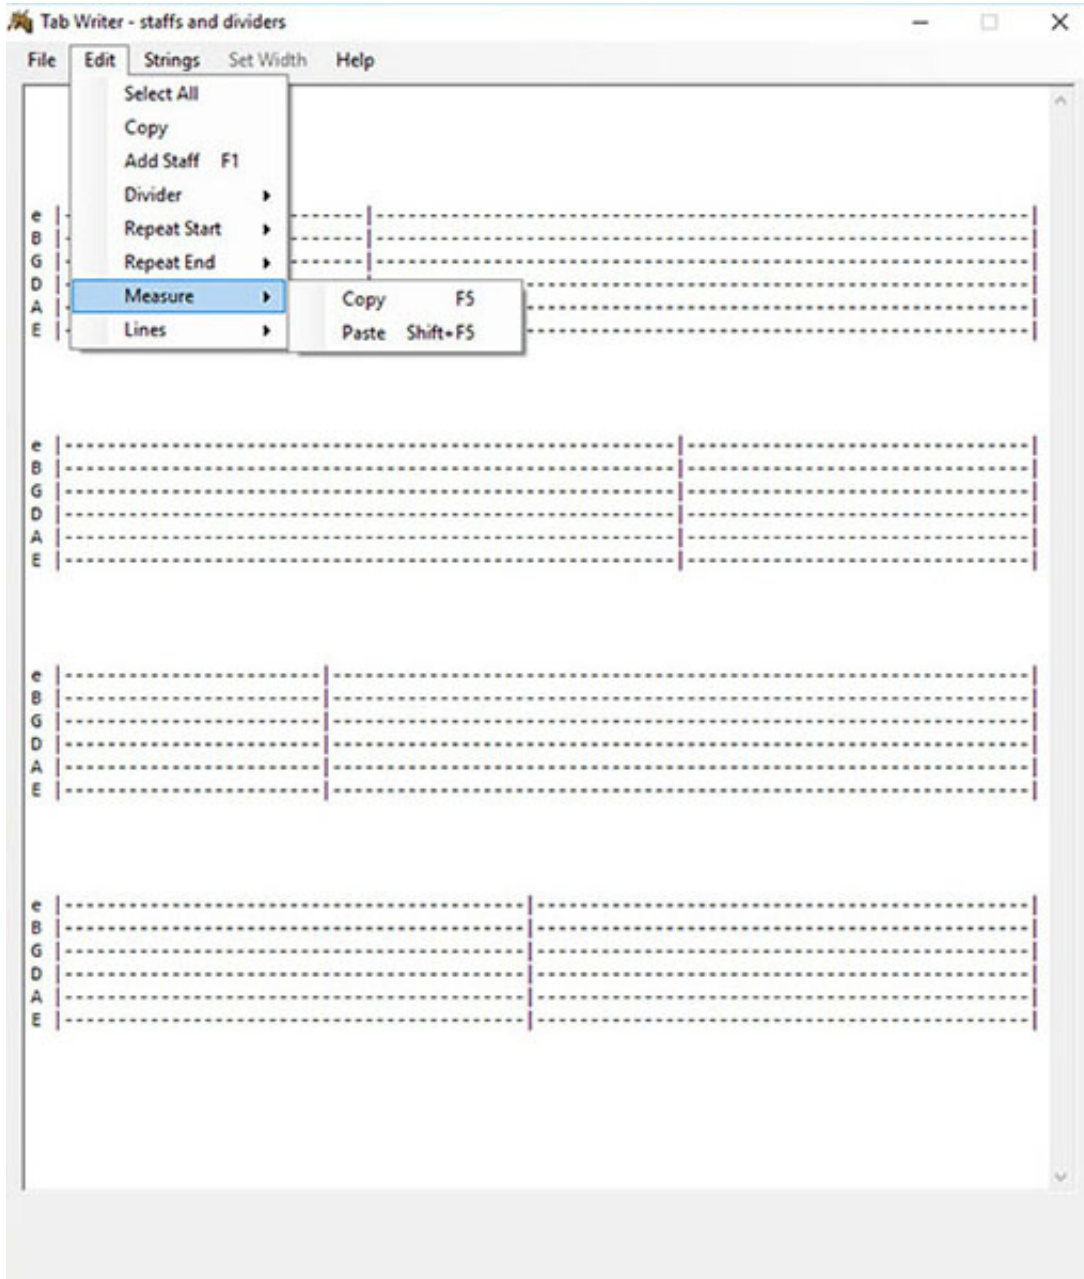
Tab Writer - staffs and dividers

File Edit Strings Set Width Help

Select All
Copy
Add Staff F1
Divider
Repeat Start
Repeat End
Measure
Lines

Copy F5
Paste Shift+F5

e
B
G
D
A
E

e
B
G
D
A
E

e
B
G
D
A
E

e
B
G
D
A
E